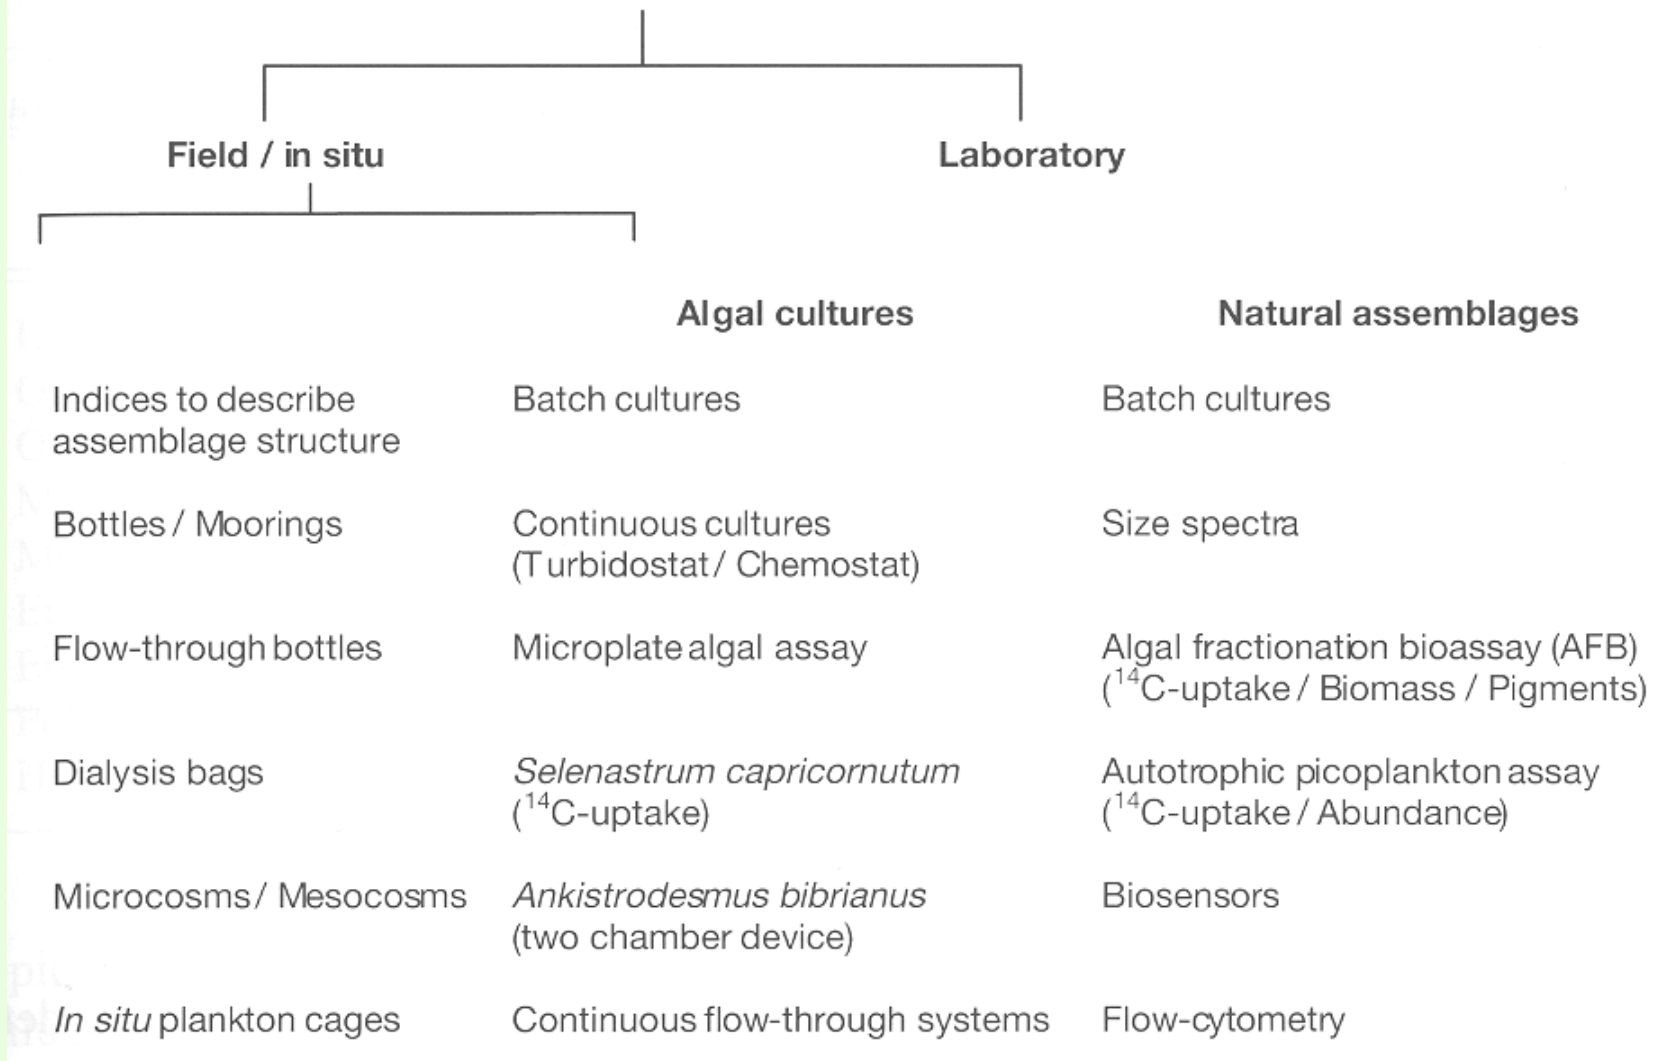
Field / in situ

Laboratory

Algal cultures

Natural assemblages

Indices to describe assemblage structure

Batch cultures

Batch cultures

Bottles / Moorings

Continuous cultures (Turbidostat / Chemostat)

Size spectra

Flow-through bottles

Microplate algal assay

Algal fractionation bioassay (AFB) ($^{14}$C-uptake / Biomass / Pigments)

Dialysis bags

*Selenastrum capricornutum* ($^{14}$C-uptake)

Autotrophic picoplankton assay ($^{14}$C-uptake / Abundance)

Microcosms / Mesocosms

*Ankistrodesmus bibrianus* (two chamber device)

Biosensors

*In situ* plankton cages

Continuous flow-through systems

Flow-cytometry